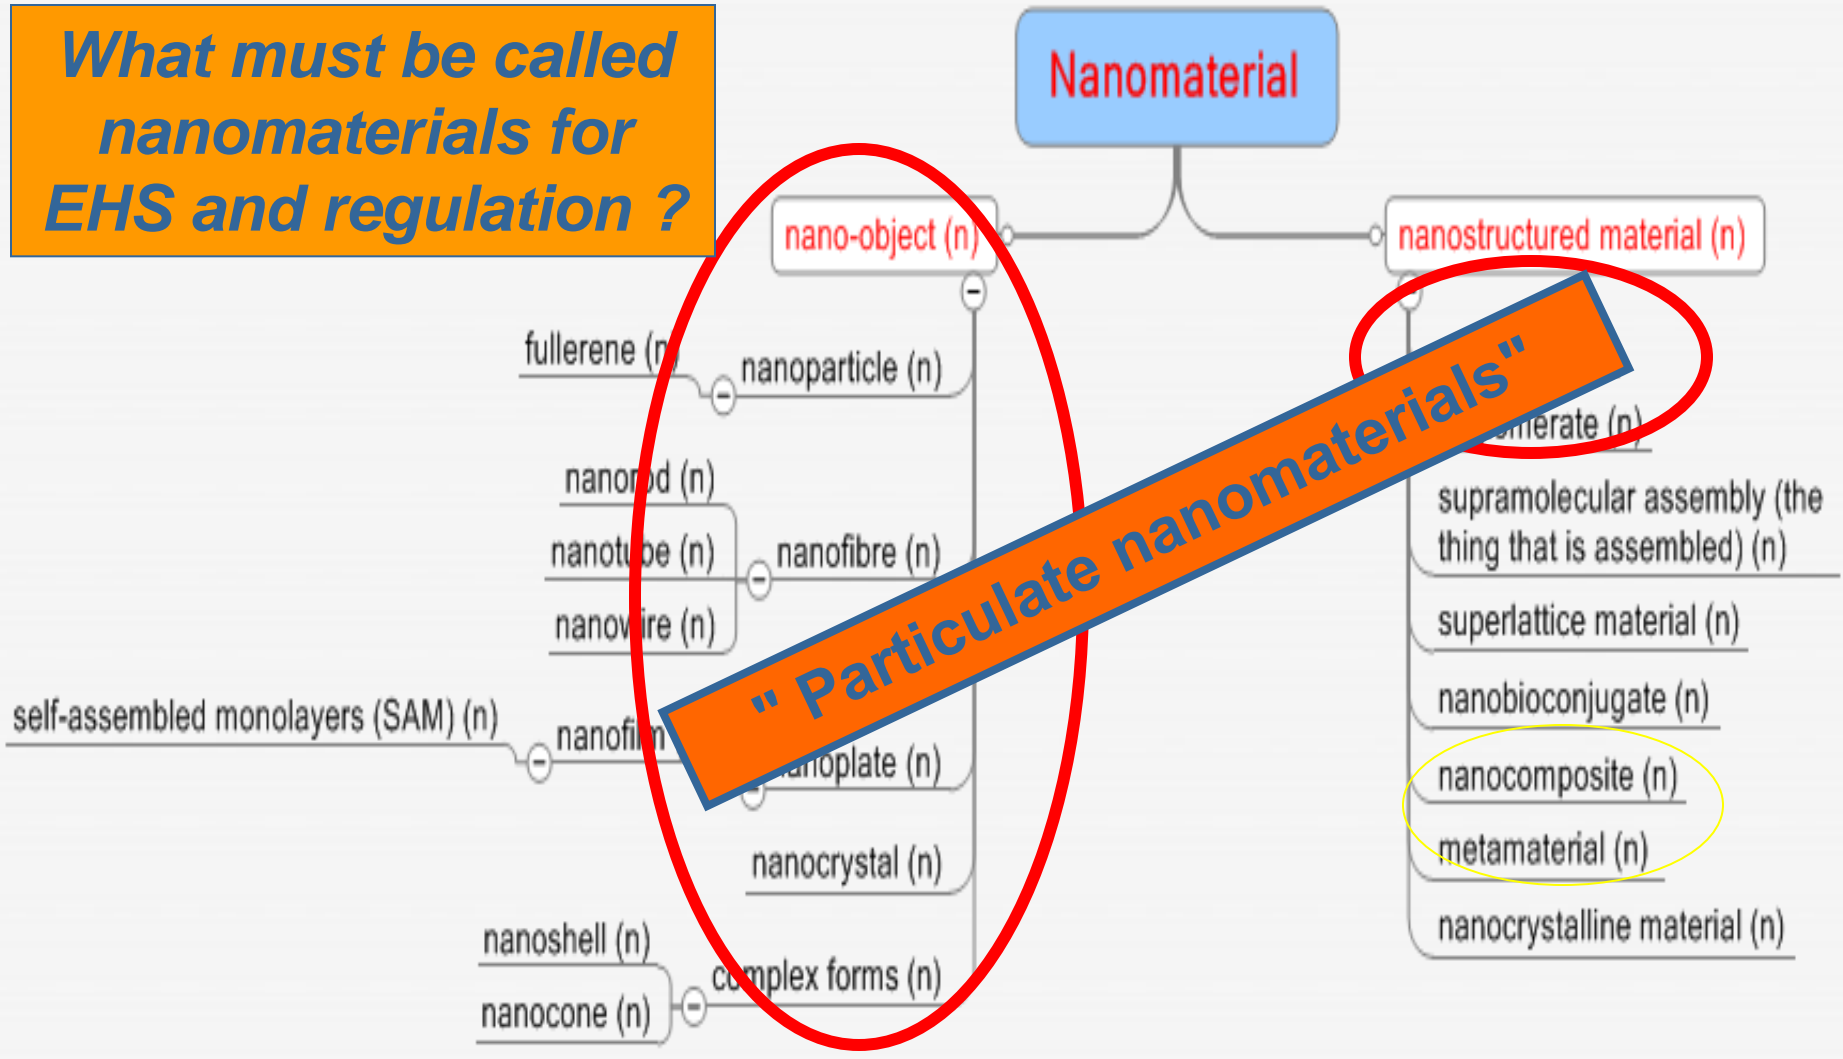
What must be called nanomaterials for EHS and regulation ?

Nanomaterial

nano-object (n)

nanostructured material (n)

fullerene (n)

nanoparticle (n)

nano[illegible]d (n)

nanot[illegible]be (n)

nanofibre (n)

nano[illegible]ire (n)

self-assembled monolayers (SAM) (n)

nanofi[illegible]

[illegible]noplate (n)

nanocrystal (n)

nanoshell (n)

nanocone (n)

c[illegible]mplex forms (n)

" Particulate nanomaterials"

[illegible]merate (n)

supramolecular assembly (the thing that is assembled) (n)

superlattice material (n)

nanobioconjugate (n)

nanocomposite (n)

metamaterial (n)

nanocrystalline material (n)